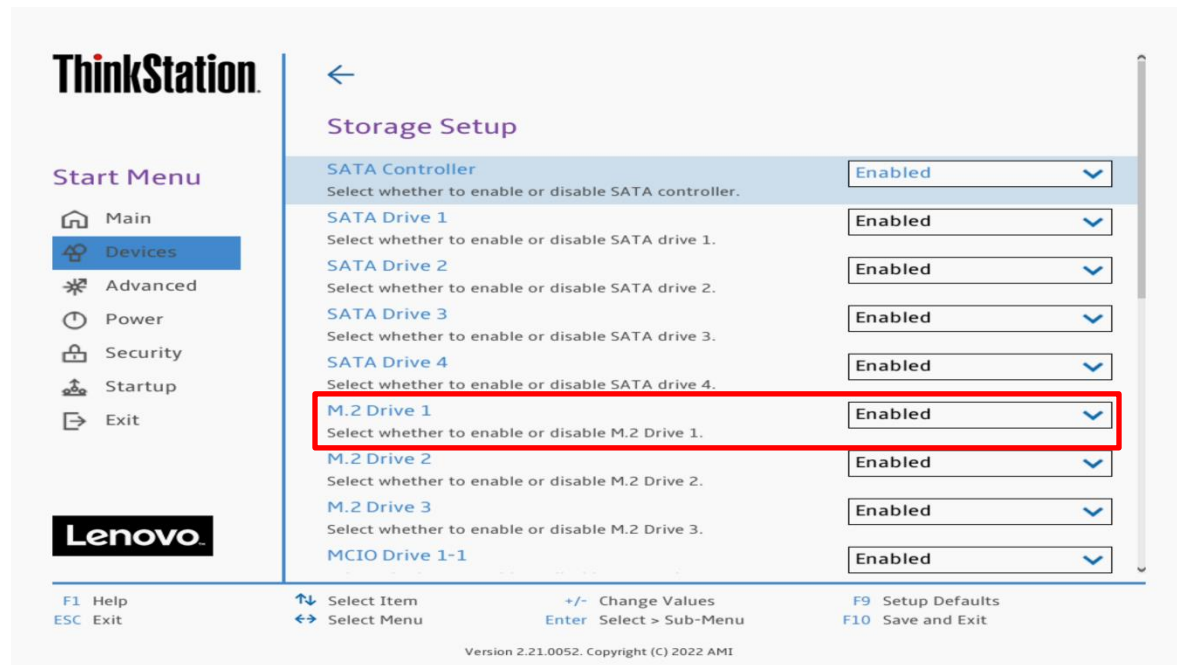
ThinkStation

Start Menu

Main
Devices
Advanced
Power
Security
Startup
Exit

Lenovo

Storage Setup

SATA Controller
Select whether to enable or disable SATA controller.
Enabled

SATA Drive 1
Select whether to enable or disable SATA drive 1.
Enabled

SATA Drive 2
Select whether to enable or disable SATA drive 2.
Enabled

SATA Drive 3
Select whether to enable or disable SATA drive 3.
Enabled

SATA Drive 4
Select whether to enable or disable SATA drive 4.
Enabled

M.2 Drive 1
Select whether to enable or disable M.2 Drive 1.
Enabled

M.2 Drive 2
Select whether to enable or disable M.2 Drive 2.
Enabled

M.2 Drive 3
Select whether to enable or disable M.2 Drive 3.
Enabled

MCIO Drive 1-1
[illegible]
Enabled

F1 Help
ESC Exit
Select Item
Select Menu
+/- Change Values
Enter Select > Sub-Menu
F9 Setup Defaults
F10 Save and Exit

Version 2.21.0052. Copyright (C) 2022 AMI